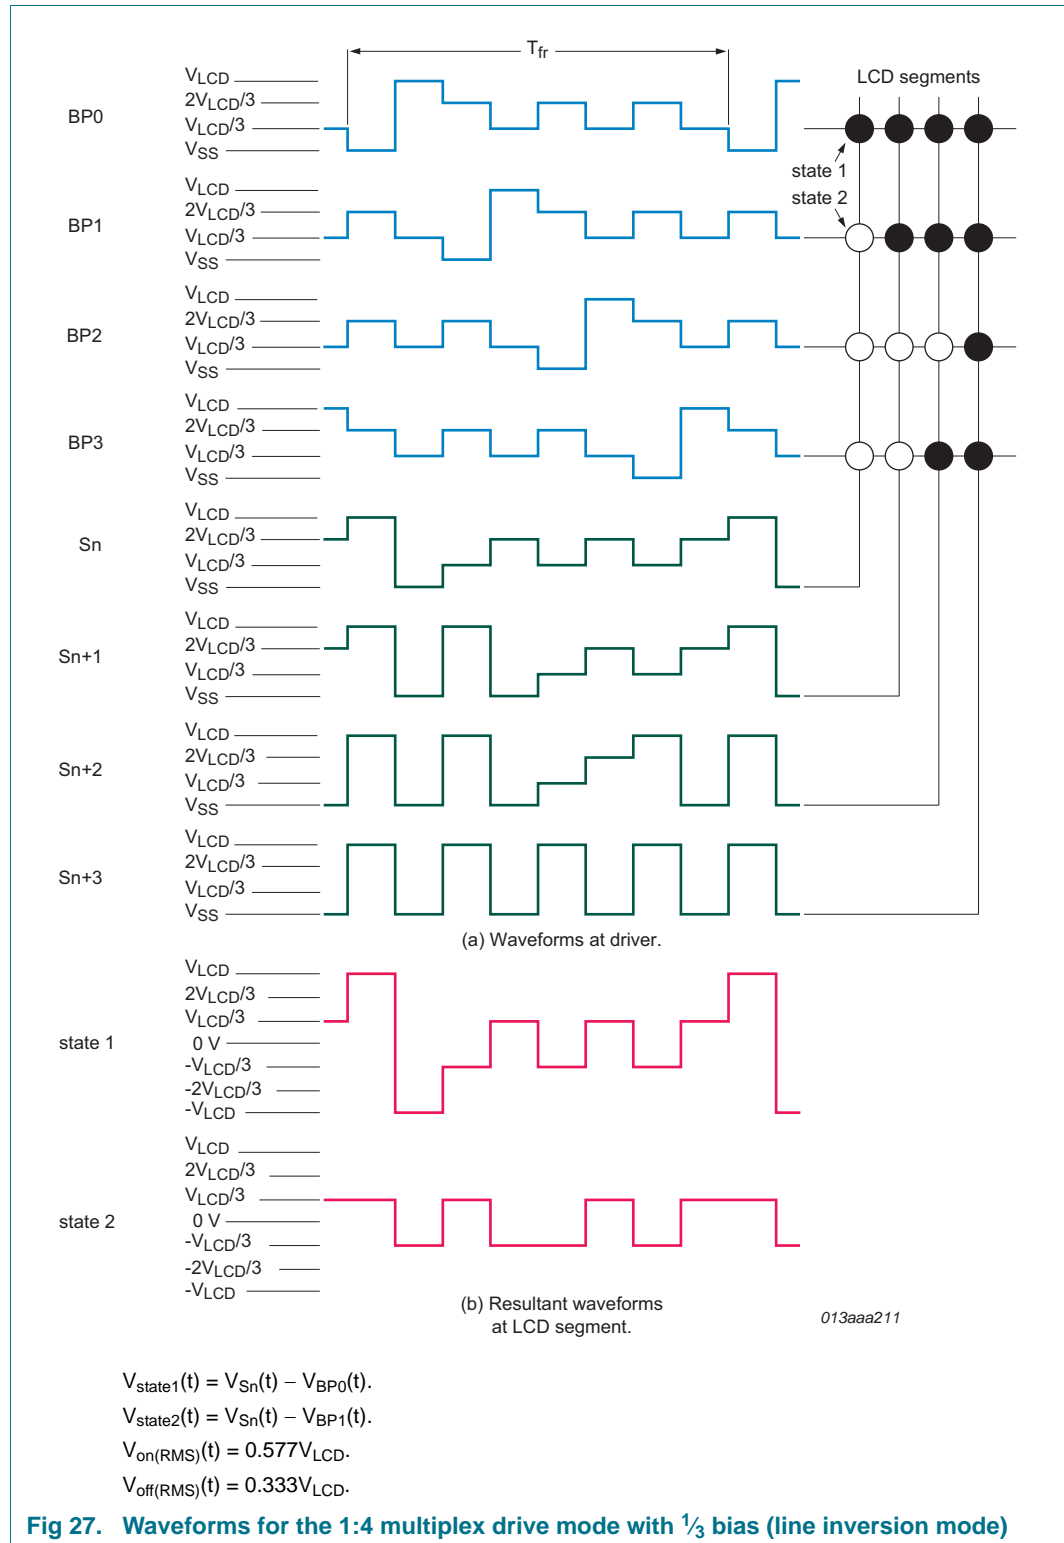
$T_{fr}$

LCD segments

BP0
$V_{LCD}$
$2V_{LCD}/3$
$V_{LCD}/3$
$V_{SS}$

state 1
state 2

BP1
$V_{LCD}$
$2V_{LCD}/3$
$V_{LCD}/3$
$V_{SS}$

BP2
$V_{LCD}$
$2V_{LCD}/3$
$V_{LCD}/3$
$V_{SS}$

BP3
$V_{LCD}$
$2V_{LCD}/3$
$V_{LCD}/3$
$V_{SS}$

Sn
$V_{LCD}$
$2V_{LCD}/3$
$V_{LCD}/3$
$V_{SS}$

Sn+1
$V_{LCD}$
$2V_{LCD}/3$
$V_{LCD}/3$
$V_{SS}$

Sn+2
$V_{LCD}$
$2V_{LCD}/3$
$V_{LCD}/3$
$V_{SS}$

Sn+3
$V_{LCD}$
$2V_{LCD}/3$
$V_{LCD}/3$
$V_{SS}$

(a) Waveforms at driver.

state 1
$V_{LCD}$
$2V_{LCD}/3$
$V_{LCD}/3$
0 V
$-V_{LCD}/3$
$-2V_{LCD}/3$
$-V_{LCD}$

state 2
$V_{LCD}$
$2V_{LCD}/3$
$V_{LCD}/3$
0 V
$-V_{LCD}/3$
$-2V_{LCD}/3$
$-V_{LCD}$

(b) Resultant waveforms at LCD segment.

013aaa211

$V_{state1}(t) = V_{Sn}(t) - V_{BP0}(t)$.
$V_{state2}(t) = V_{Sn}(t) - V_{BP1}(t)$.
$V_{on(RMS)}(t) = 0.577V_{LCD}$.
$V_{off(RMS)}(t) = 0.333V_{LCD}$.

Fig 27. Waveforms for the 1:4 multiplex drive mode with $\frac{1}{3}$ bias (line inversion mode)